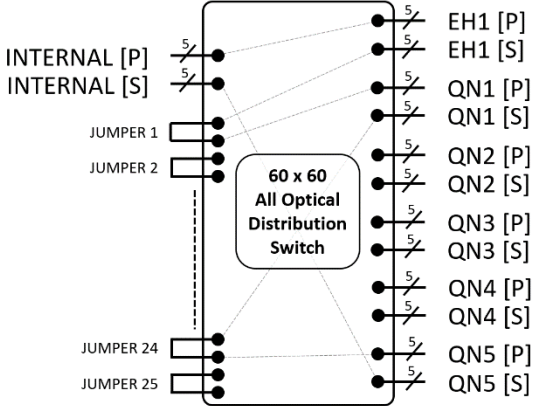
INTERNAL [P]
5
INTERNAL [S]
5
JUMPER 1
JUMPER 2
JUMPER 24
JUMPER 25

60 x 60
All Optical
Distribution
Switch

5
EH1 [P]
5
EH1 [S]
5
QN1 [P]
5
QN1 [S]
5
QN2 [P]
5
QN2 [S]
5
QN3 [P]
5
QN3 [S]
5
QN4 [P]
5
QN4 [S]
5
QN5 [P]
5
QN5 [S]